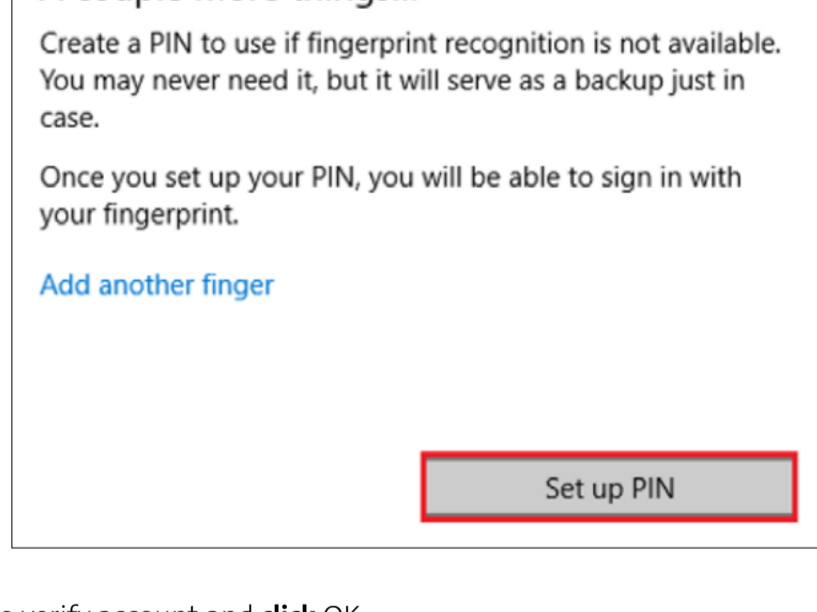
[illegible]

Create a PIN to use if fingerprint recognition is not available. You may never need it, but it will serve as a backup just in case.

Once you set up your PIN, you will be able to sign in with your fingerprint.

Add another finger

Set up PIN

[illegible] verify account and **click** OK